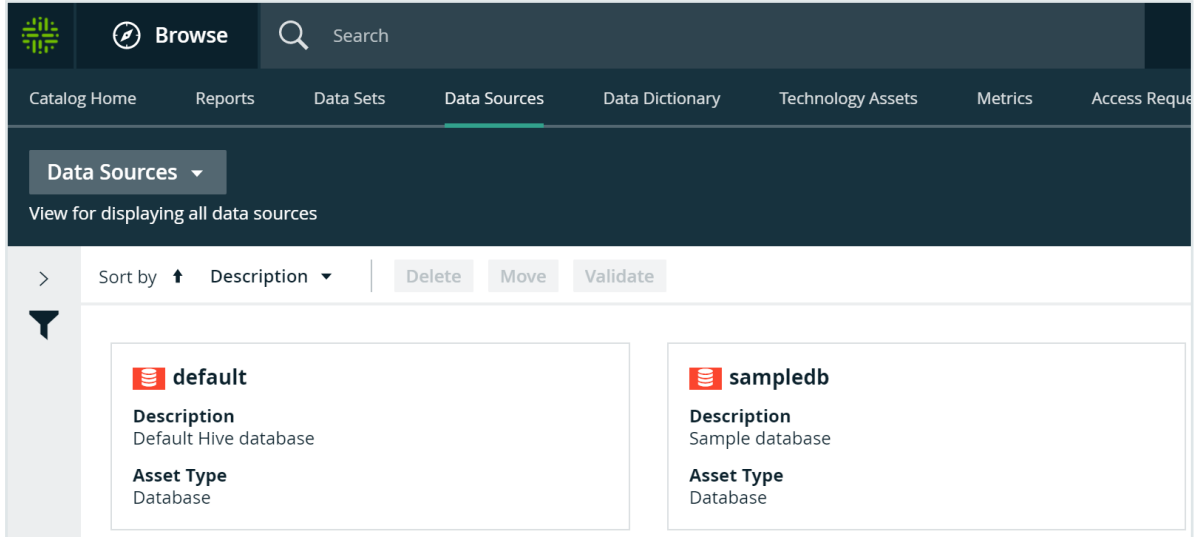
Browse

Search

Catalog Home Reports Data Sets Data Sources Data Dictionary Technology Assets Metrics Access Reque

Data Sources

View for displaying all data sources

Sort by Description

Delete Move Validate

default

Description
Default Hive database

Asset Type
Database

sampledb

Description
Sample database

Asset Type
Database